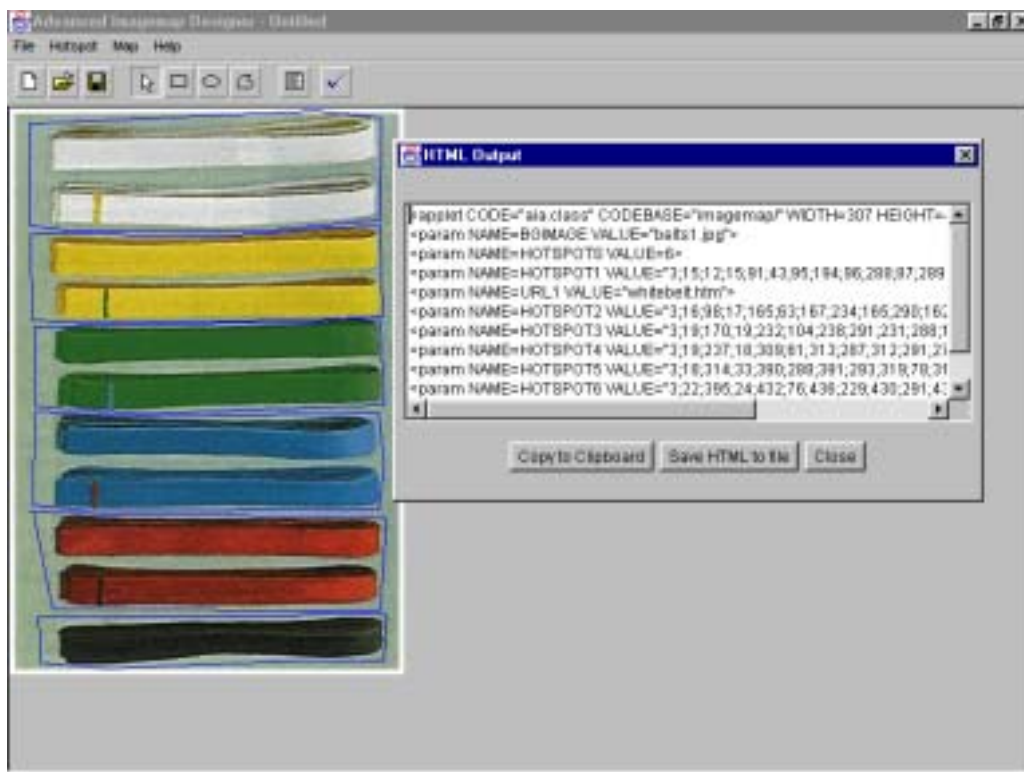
Advanced Imagemap Designer - Untitled

File Hotspot Map Help

HTML Output

<applet CODE="aia.class" CODEBASE="imagemap/" WIDTH=307 HEIGHT=
<param NAME=BGIMAGE VALUE="belts1.jpg">
<param NAME=HOTSPOTS VALUE=6>
<param NAME=HOTSPOT1 VALUE="3;15;12;15;91;43;95;194;96;288;97;289
<param NAME=URL1 VALUE="whitebelt.htm">
<param NAME=HOTSPOT2 VALUE="3;16;98;17;165;63;167;234;165;290;16
<param NAME=HOTSPOT3 VALUE="3;19;170;19;232;104;238;291;231;288;1
<param NAME=HOTSPOT4 VALUE="3;19;237;18;309;61;313;287;312;291;2
<param NAME=HOTSPOT5 VALUE="3;18;314;33;390;288;391;293;319;79;31
<param NAME=HOTSPOT6 VALUE="3;22;395;24;432;76;436;229;430;291;4

Copy to Clipboard Save HTML to file Close